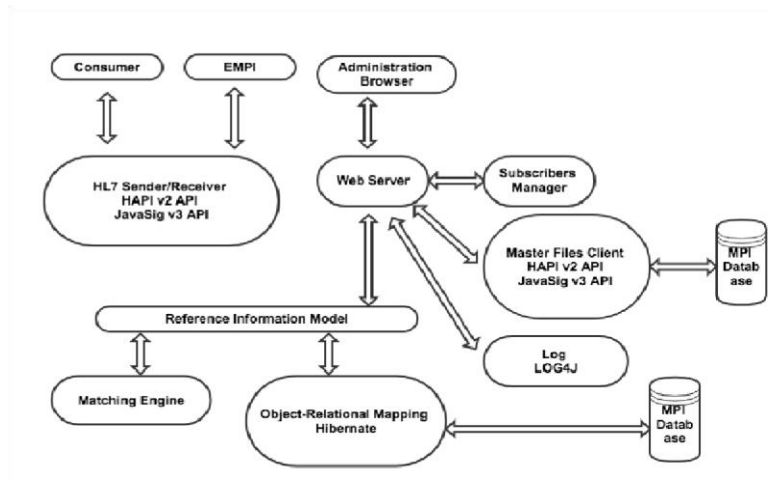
Consumer

EMPI

Administration Browser

HL7 Sender/Receiver
HAPI v2 API
JavaSig v3 API

Web Server

Subscribers Manager

Master Files Client
HAPI v2 API
JavaSig v3 API

MPI Datab ase

Reference Information Model

Log
LOG4J

Matching Engine

Object-Relational Mapping
Hibernate

MPI Datab ase